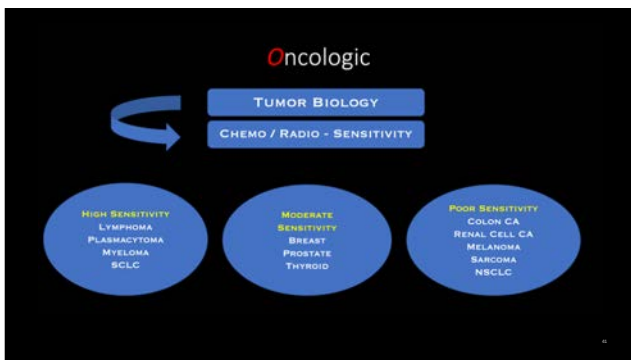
Oncologic

TUMOR BIOLOGY

CHEMO / RADIO - SENSITIVITY

HIGH SENSITIVITY
LYMPHOMA
PLASMACYTOMA
MYELOMA
SCLC

MODERATE SENSITIVITY
BREAST
PROSTATE
THYROID

POOR SENSITIVITY
COLON CA
RENAL CELL CA
MELANOMA
SARCOMA
NSCLC

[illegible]